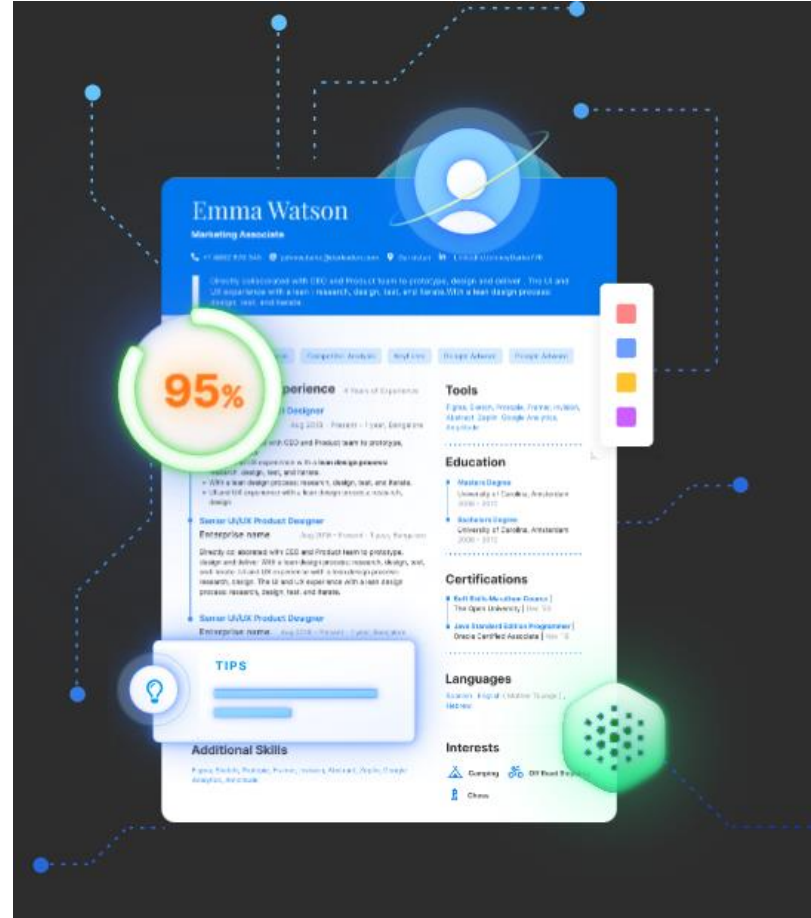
Emma Watson

Marketing Associate

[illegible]

Directly collaborated with CEO and Product team to prototype, design and deliver the UI and UX experience with a lean research, design, test, and iterate. With a lean design process design, test, and iterate.

95%

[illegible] Competitor Analysis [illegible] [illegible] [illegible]

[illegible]perience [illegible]

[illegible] Designer

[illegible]

Senior UI/UX Product Designer

Enterprise name

Directly collaborated with CEO and Product team to prototype, design and deliver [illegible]

Senior UI/UX Product Designer

Enterprise name

TIPS

Additional Skills

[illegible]

Tools

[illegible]

Education

Masters Degree

University of Carolina, Amsterdam

Bachelors Degree

University of Carolina, Amsterdam

Certifications

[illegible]

The Open University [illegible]

Java Standard Edition Programmer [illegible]

Oracle Certified Associate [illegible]

Languages

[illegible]

Interests

Camping

Off Road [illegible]

Chess